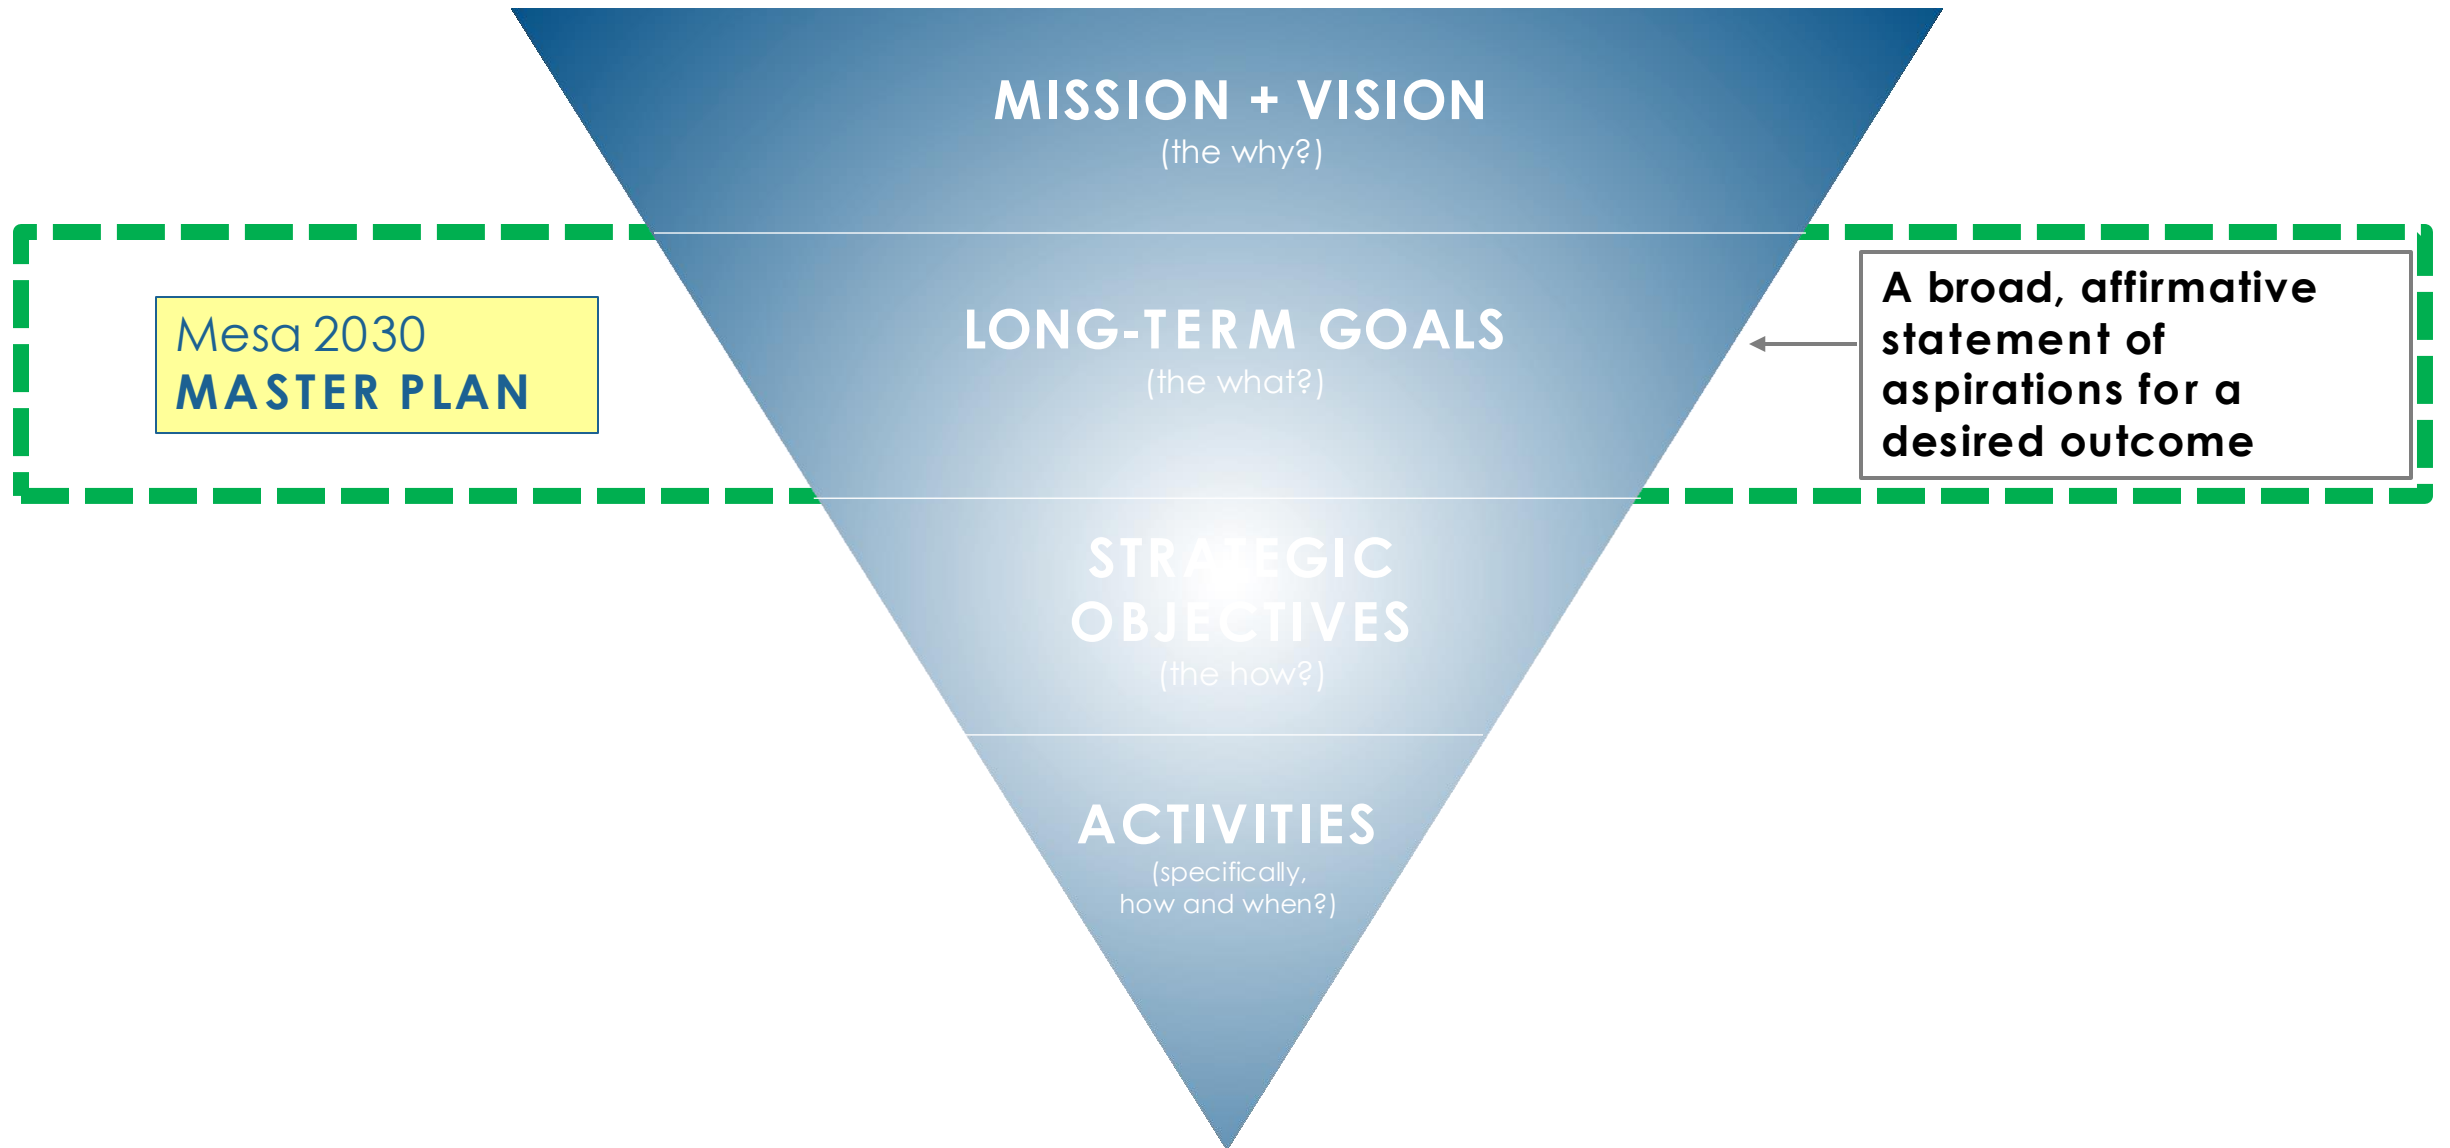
MISSION + VISION
(the why?)

Mesa 2030
MASTER PLAN

LONG-TERM GOALS
(the what?)

A broad, affirmative statement of aspirations for a desired outcome

STRATEGIC OBJECTIVES
(the how?)

ACTIVITIES
(specifically, how and when?)